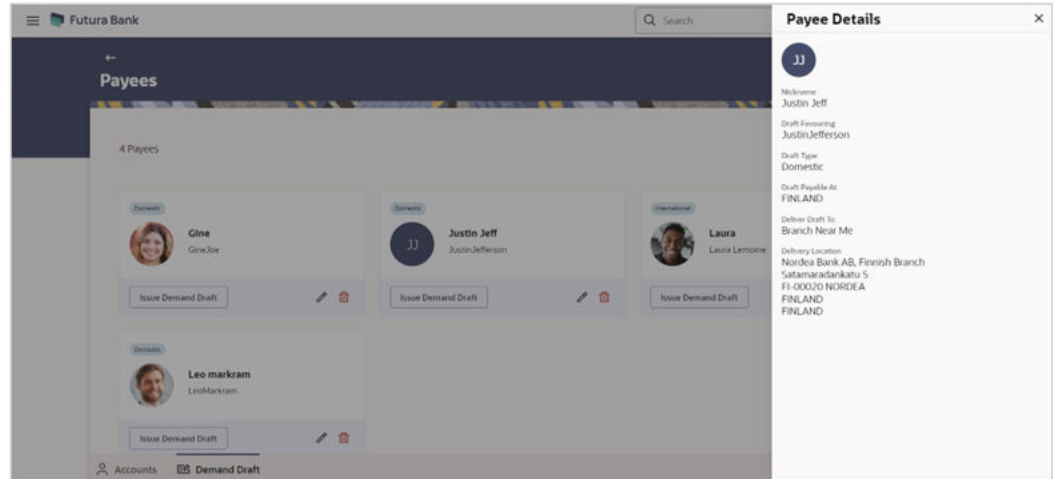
Futura Bank

Search

Payees

4 Payees

Domestic

Gine

GineJoe

Issue Demand Draft

Domestic

JJ

Justin Jeff

JustinJefferson

Issue Demand Draft

International

Laura

Laura Lemoine

Issue Demand Draft

Domestic

Leo markram

LeoMarkram

Issue Demand Draft

Accounts

Demand Draft

Payee Details

×

JJ

Nickname
Justin Jeff

Draft Favouring
JustinJefferson

Draft Type
Domestic

Draft Payable At
FINLAND

Deliver Draft To
Branch Near Me

Delivery Location
Nordea Bank AB, Finnish Branch
Satamaradankatu 5
FI-00020 NORDEA
FINLAND
FINLAND